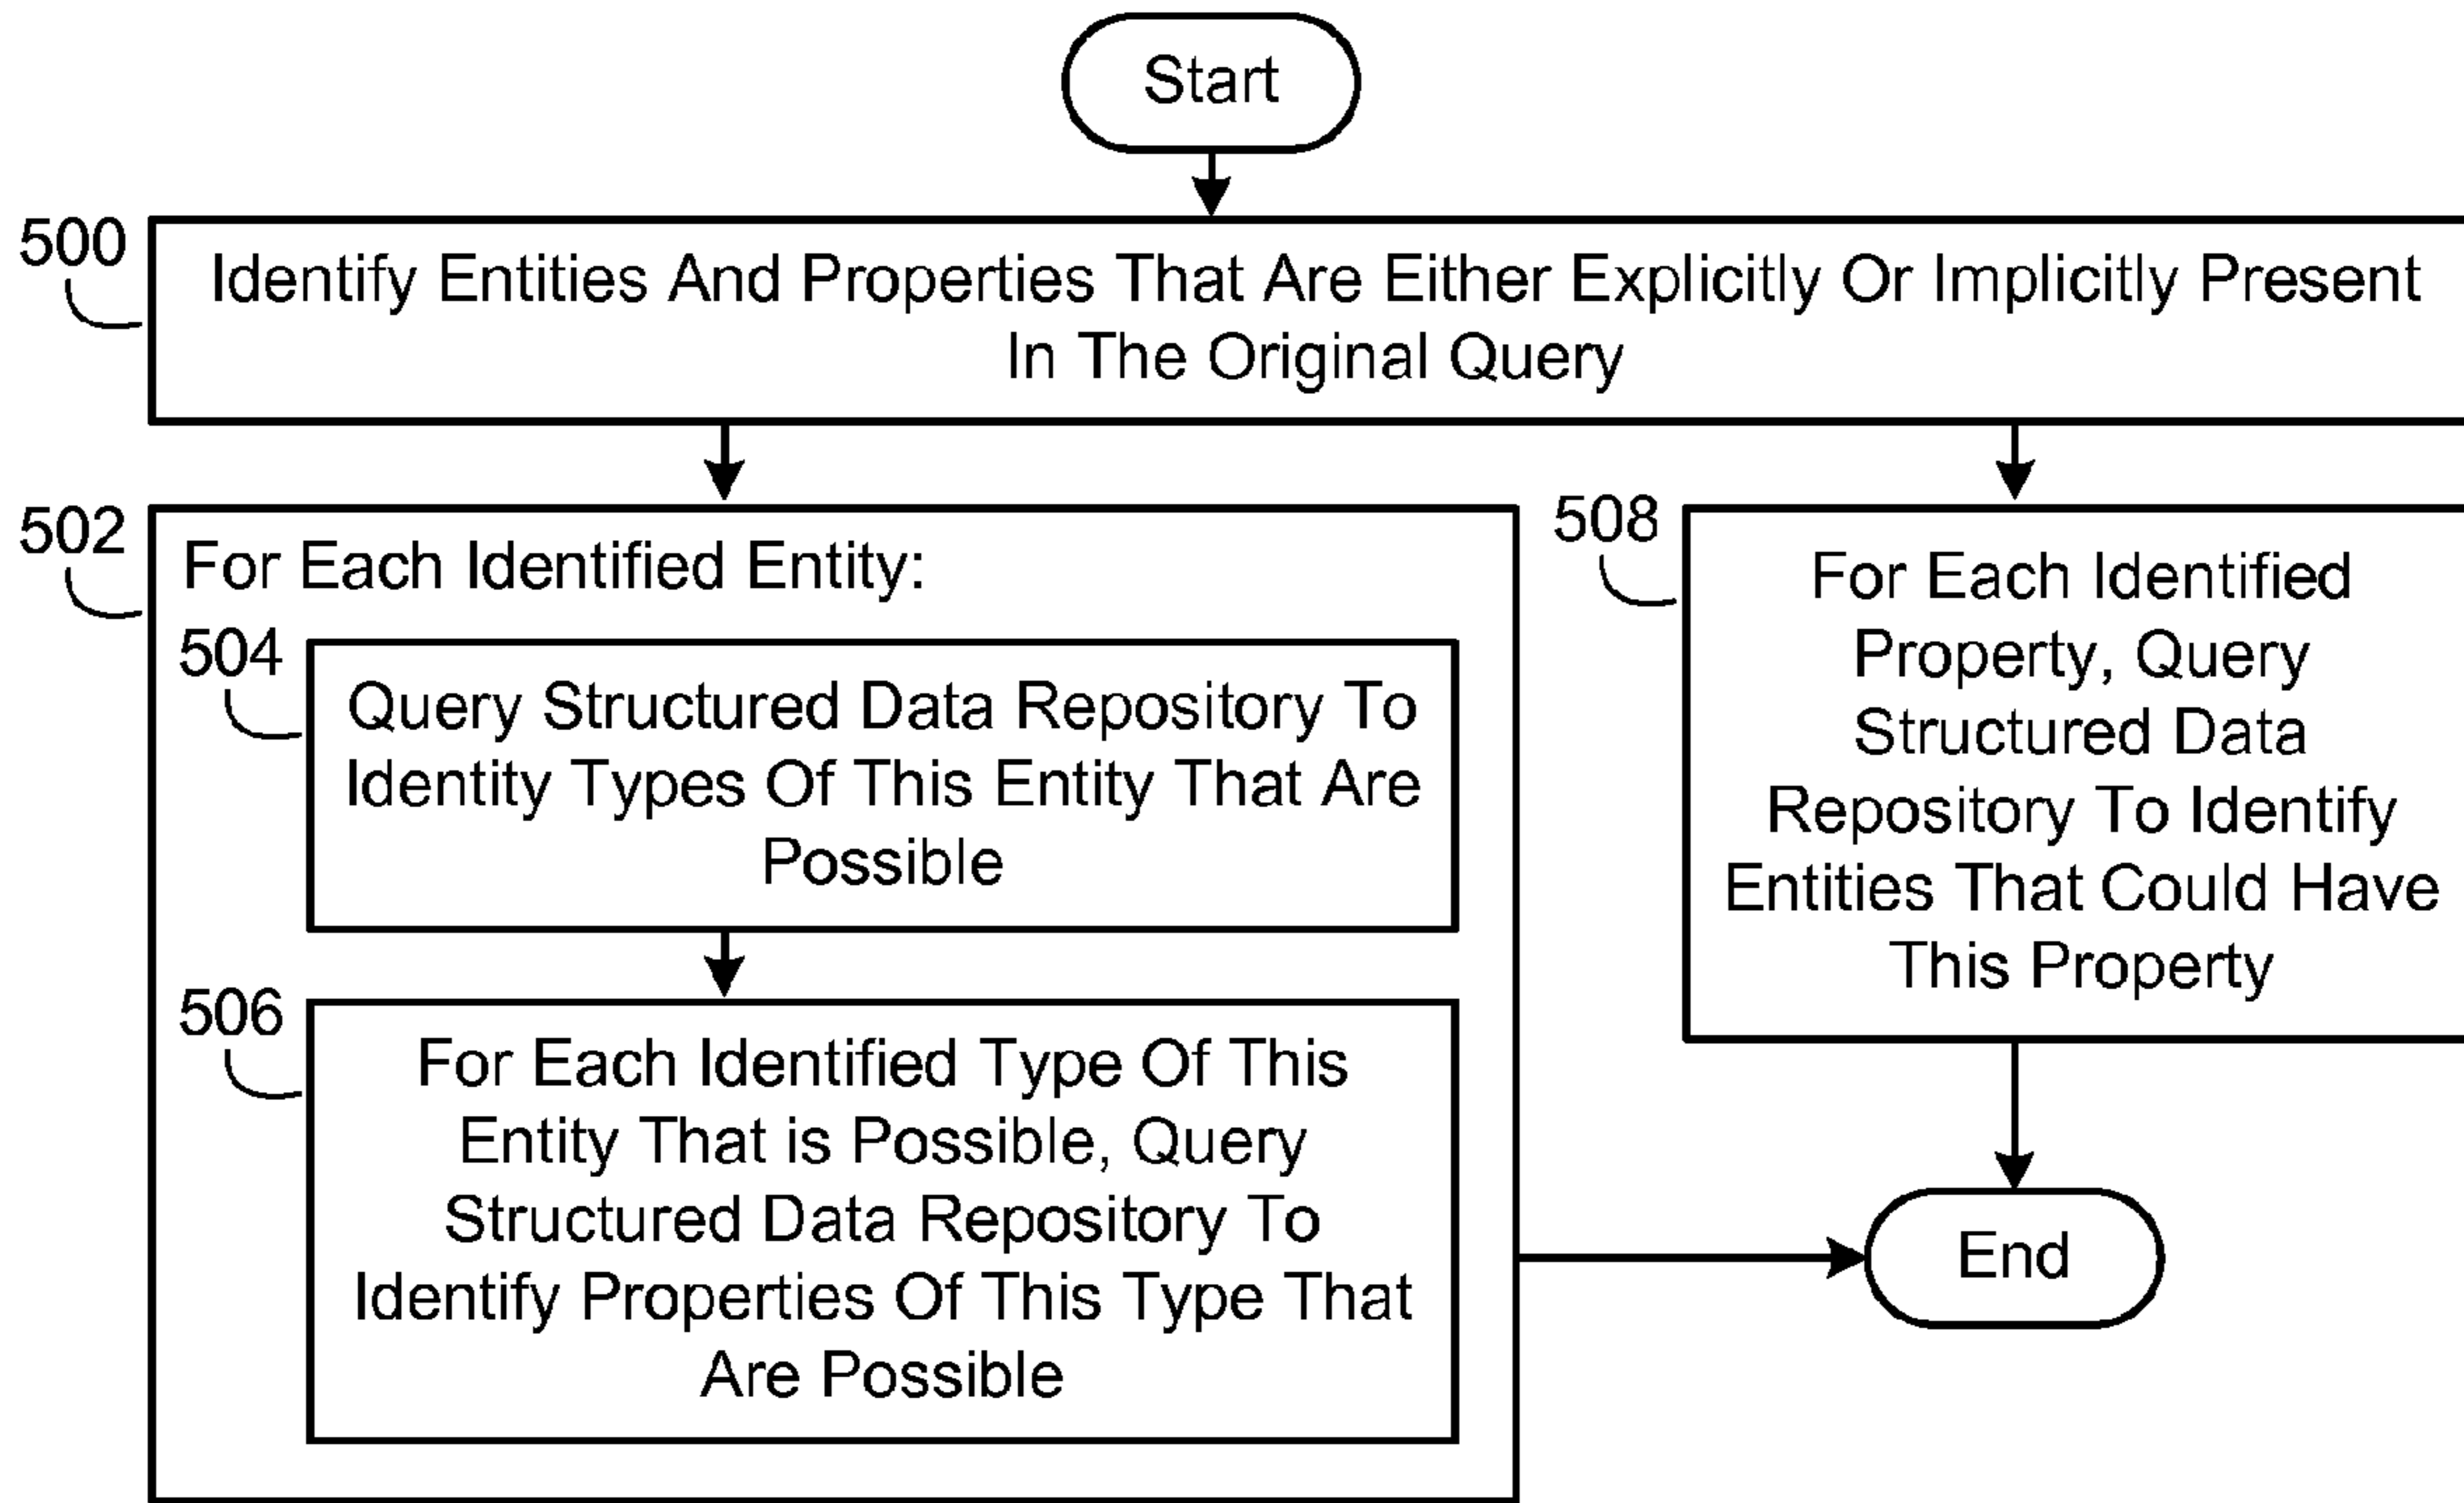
Start

500

Identify Entities And Properties That Are Either Explicitly Or Implicitly Present In The Original Query

502

For Each Identified Entity:

504

Query Structured Data Repository To Identity Types Of This Entity That Are Possible

506

For Each Identified Type Of This Entity That is Possible, Query Structured Data Repository To Identify Properties Of This Type That Are Possible

508

For Each Identified Property, Query Structured Data Repository To Identify Entities That Could Have This Property

End